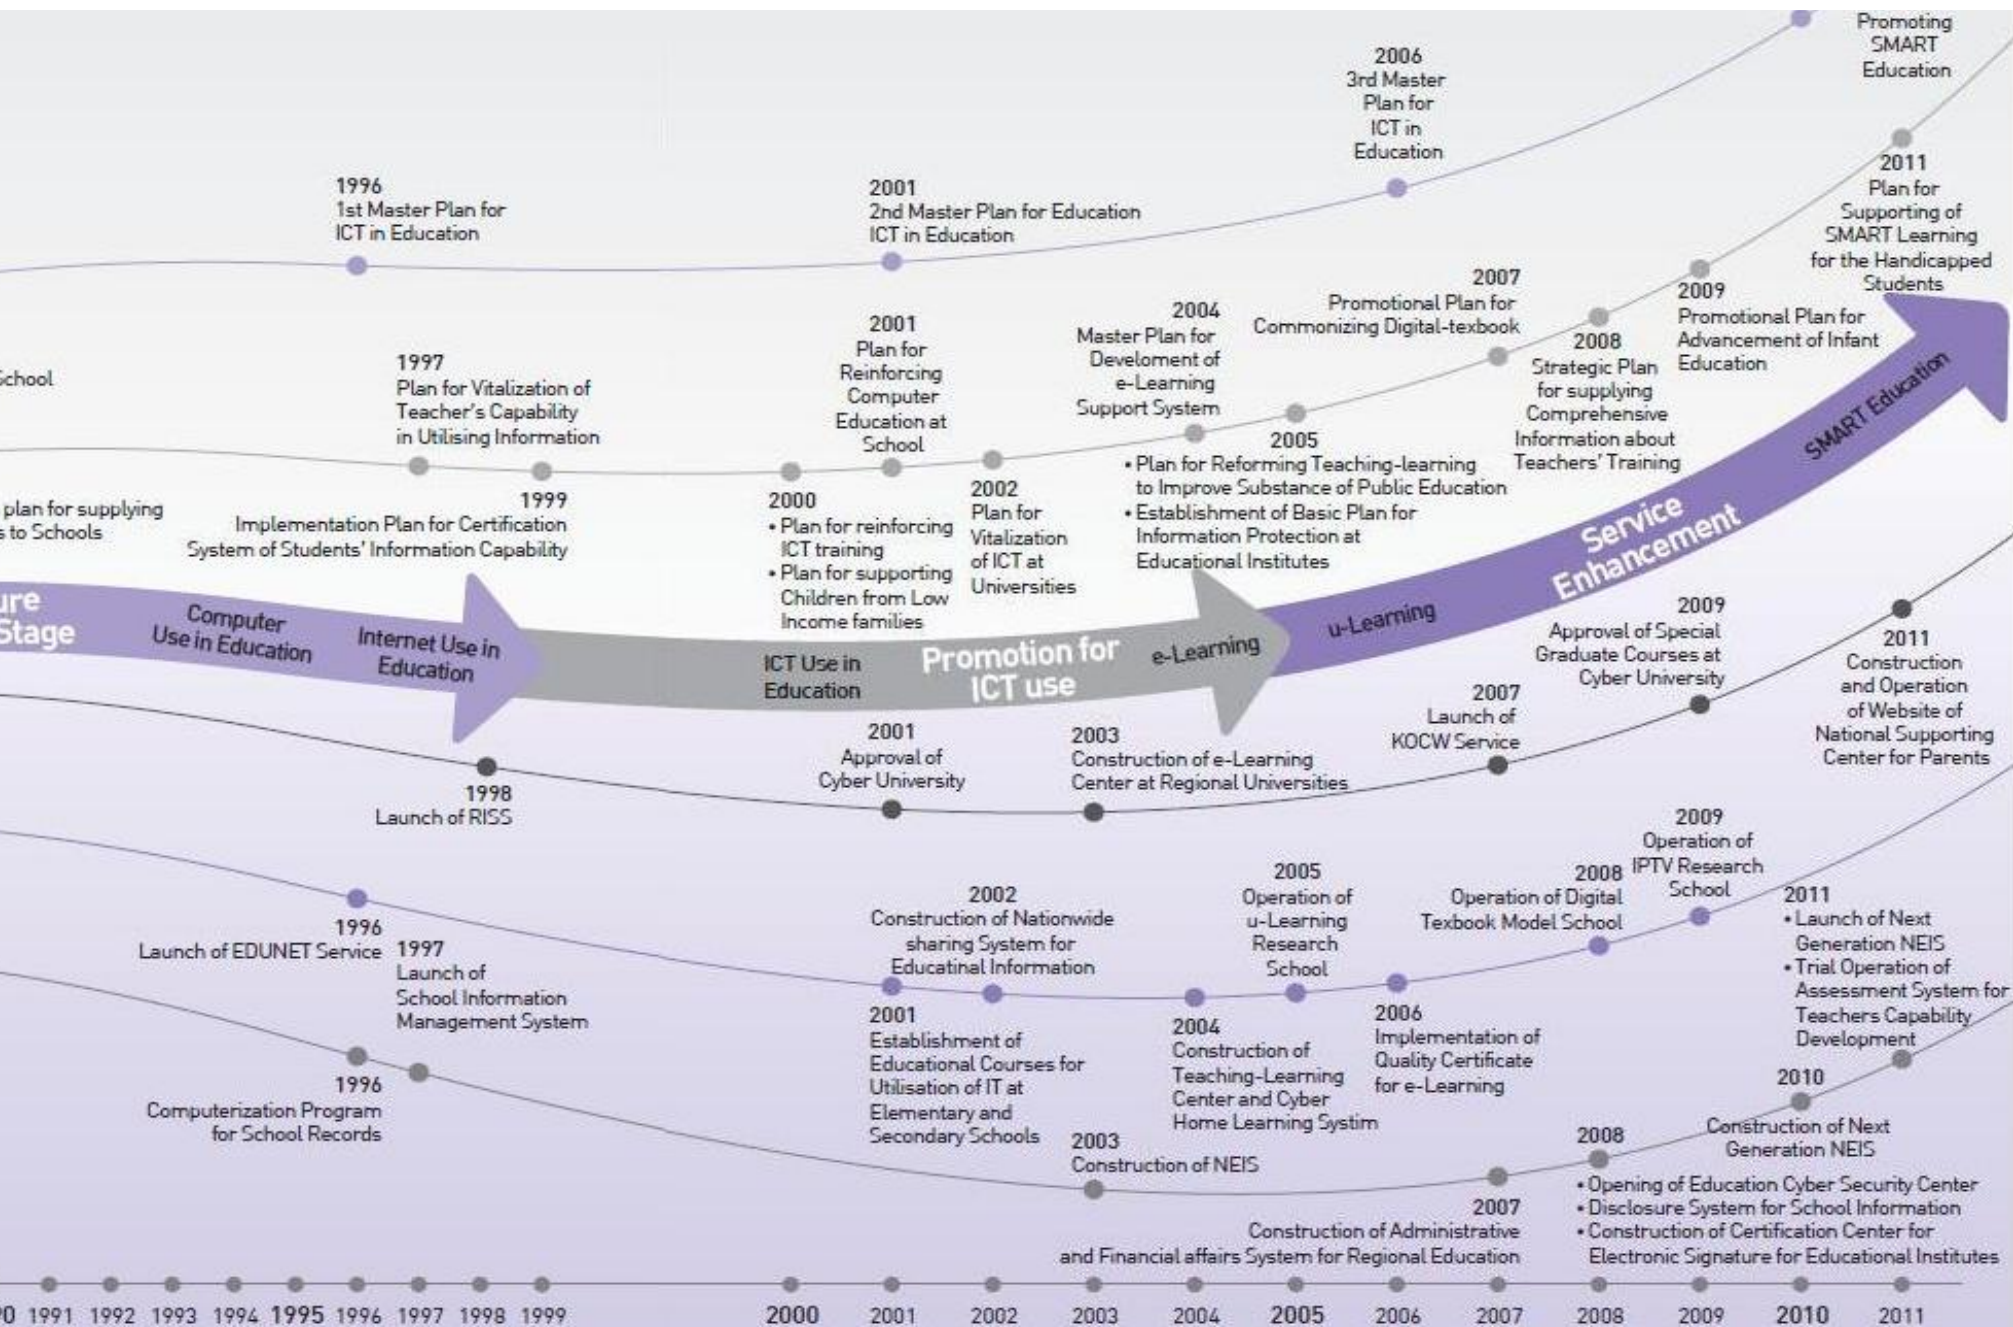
Promoting SMART Education

2006
3rd Master Plan for ICT in Education

1996
1st Master Plan for ICT in Education

2001
2nd Master Plan for Education ICT in Education

2011
Plan for Supporting of SMART Learning for the Handicapped Students

2007
Promotional Plan for Commonizing Digital-texbook

2009
Promotional Plan for Advancement of Infant Education

2004
Master Plan for Develoment of e-Learning Support System

2008
Strategic Plan for supplying Comprehensive Information about Teachers' Training

2001
Plan for Reinforcing Computer Education at School

chool

1997
Plan for Vitalization of Teacher's Capability in Utilising Information

2005
• Plan for Reforming Teaching-learning to Improve Substance of Public Education
• Establishment of Basic Plan for Information Protection at Educational Institutes

1999
Implementation Plan for Certification System of Students' Information Capability

plan for supplying s to Schools

2000
• Plan for reinforcing ICT training
• Plan for supporting Children from Low Income families

2002
Plan for Vitalization of ICT at Universities

ure Stage

Computer Use in Education

Internet Use in Education

ICT Use in Education

Promotion for ICT use

e-Learning

u-Learning

Service Enhancement

SMART Education

2009
Approval of Special Graduate Courses at Cyber University

2011
Construction and Operation of Website of National Supporting Center for Parents

2007
Launch of KOCW Service

2001
Approval of Cyber University

2003
Construction of e-Learning Center at Regional Universities

1998
Launch of RISS

2009
Operation of IPTV Research School

2008
Operation of Digital Texbook Model School

2005
Operation of u-Learning Research School

2002
Construction of Nationwide sharing System for Educatinal Information

1996
Launch of EDUNET Service

1997
Launch of School Information Management System

2011
• Launch of Next Generation NEIS
• Trial Operation of Assessment System for Teachers Capability Development

2001
Establishment of Educational Courses for Utilisation of IT at Elementary and Secondary Schools

2004
Construction of Teaching-Learning Center and Cyber Home Learning Systim

2006
Implementation of Quality Certificate for e-Learning

1996
Computerization Program for School Records

2010
Construction of Next Generation NEIS

2003
Construction of NEIS

2008
• Opening of Education Cyber Security Center
• Disclosure System for School Information
• Construction of Certification Center for Electronic Signature for Educational Institutes

2007
Construction of Administrative and Financial affairs System for Regional Education

0 1991 1992 1993 1994 1995 1996 1997 1998 1999 2000 2001 2002 2003 2004 2005 2006 2007 2008 2009 2010 2011